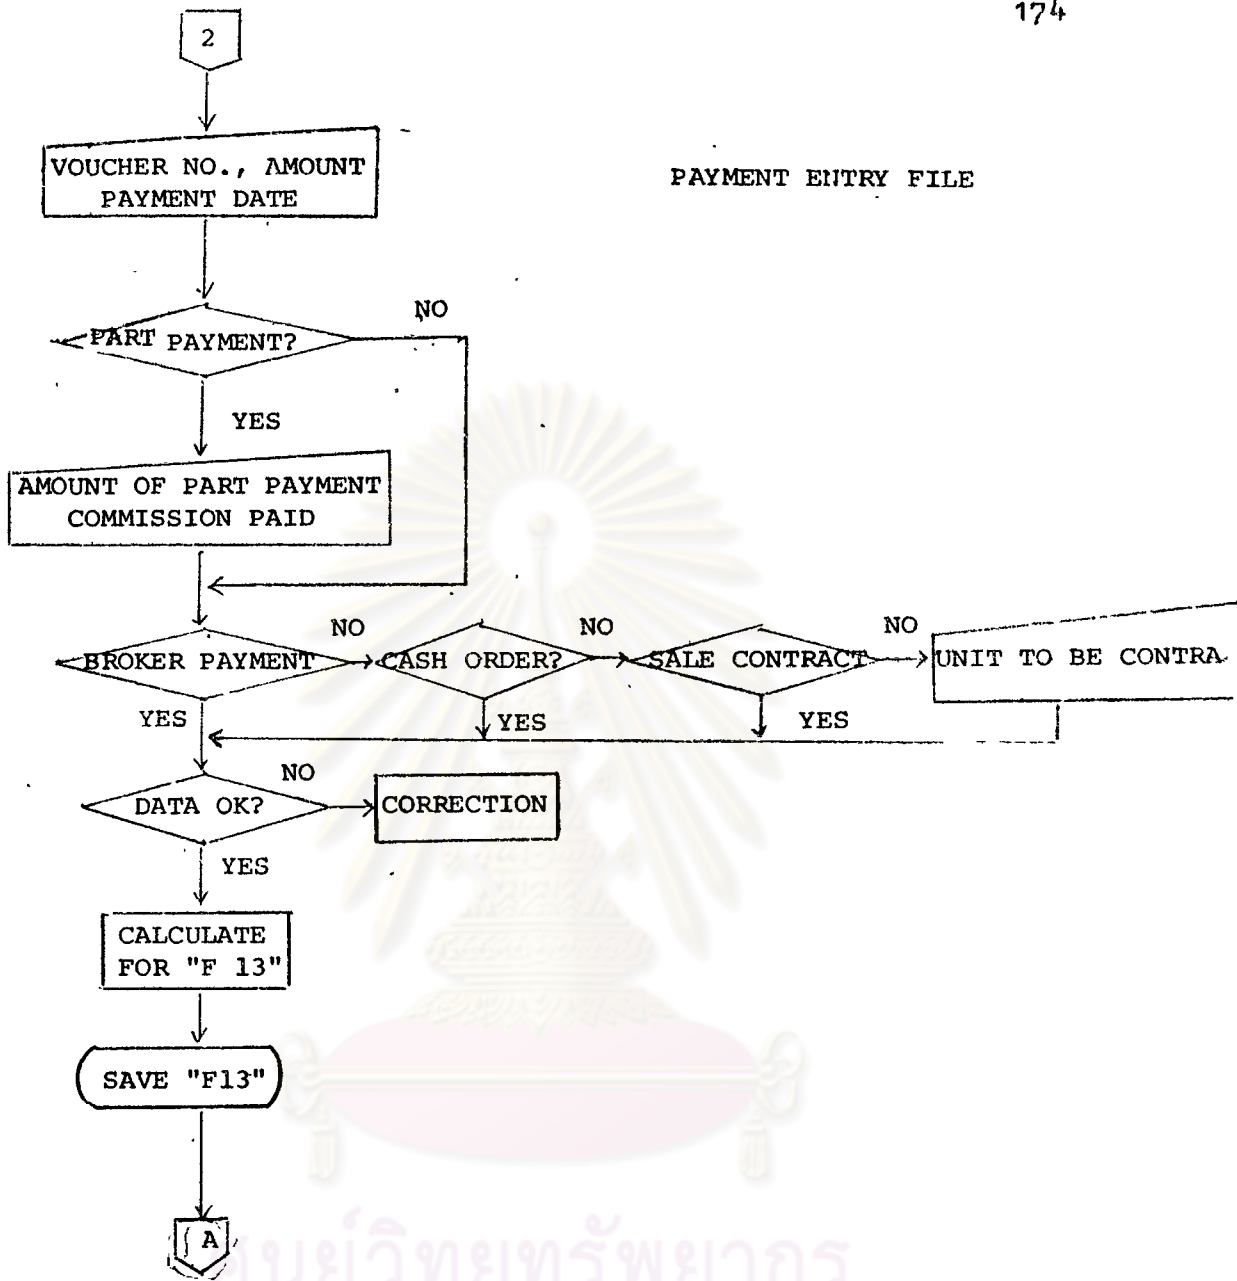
174

2

VOUCHER NO., AMOUNT PAYMENT DATE

PAYMENT ENTRY FILE

PART PAYMENT?

NO

YES

AMOUNT OF PART PAYMENT COMMISSION PAID

BROKER PAYMENT

NO

CASH ORDER?

NO

SALE CONTRACT

NO

UNIT TO BE CONTRA

YES

YES

YES

DATA OK?

NO

CORRECTION

YES

CALCULATE FOR "F 13"

SAVE "F13"

A

ศูนย์วิทยทรัพยากร